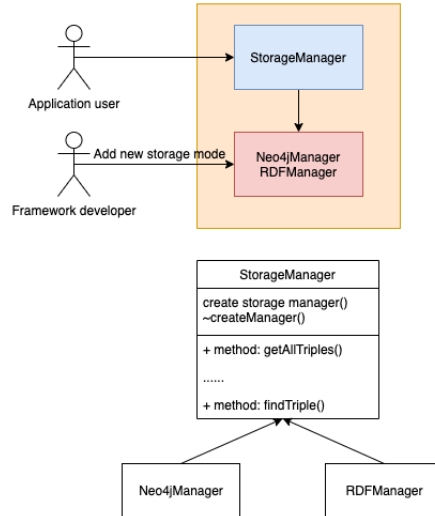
StorageManager

Application user

Add new storage mode

Neo4jManager
RDFManager

Framework developer

StorageManager

create storage manager()
~createManager()

+ method: getAllTriples()

......

+ method: findTriple()

Neo4jManager

RDFManager